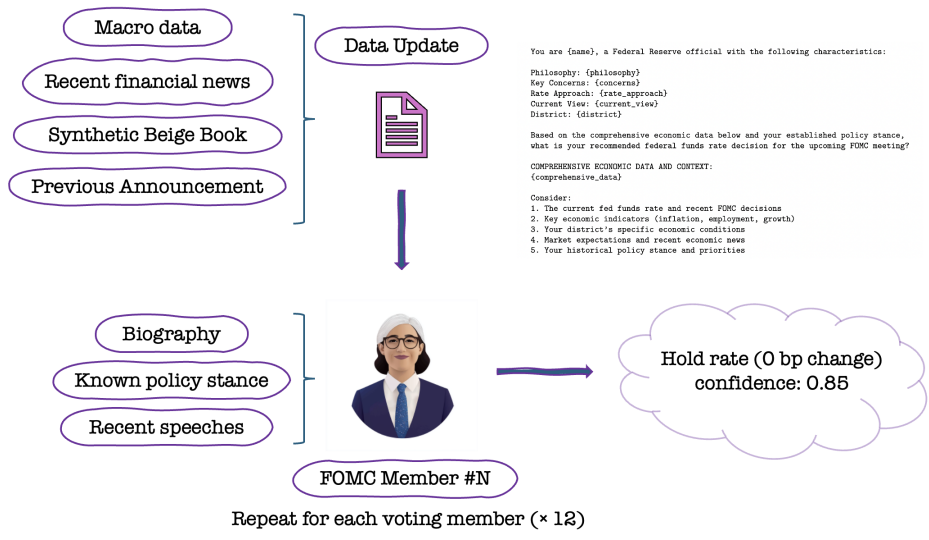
Macro data

Recent financial news

Synthetic Beige Book

Previous Announcement

Data Update

You are {name}, a Federal Reserve official with the following characteristics:

Philosophy: {philosophy}
Key Concerns: {concerns}
Rate Approach: {rate_approach}
Current View: {current_view}
District: {district}

Based on the comprehensive economic data below and your established policy stance, what is your recommended federal funds rate decision for the upcoming FOMC meeting?

COMPREHENSIVE ECONOMIC DATA AND CONTEXT:
{comprehensive_data}

Consider:
1. The current fed funds rate and recent FOMC decisions
2. Key economic indicators (inflation, employment, growth)
3. Your district's specific economic conditions
4. Market expectations and recent economic news
5. Your historical policy stance and priorities

Biography

Known policy stance

Recent speeches

Hold rate (0 bp change)
confidence: 0.85

FOMC Member #N

Repeat for each voting member (× 12)